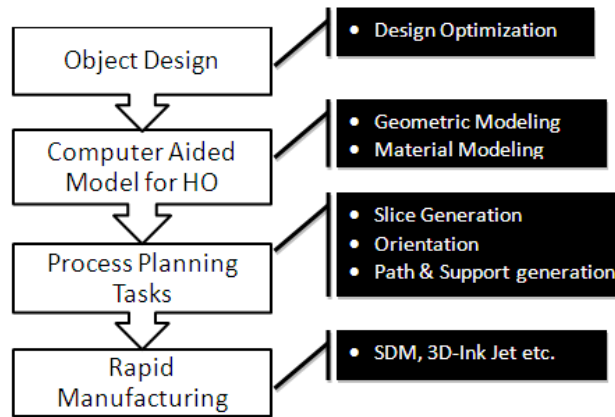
Object Design

• Design Optimization

Computer Aided Model for HO

• Geometric Modeling
• Material Modeling

Process Planning Tasks

• Slice Generation
• Orientation
• Path & Support generation

Rapid Manufacturing

• SDM, 3D-Ink Jet etc.